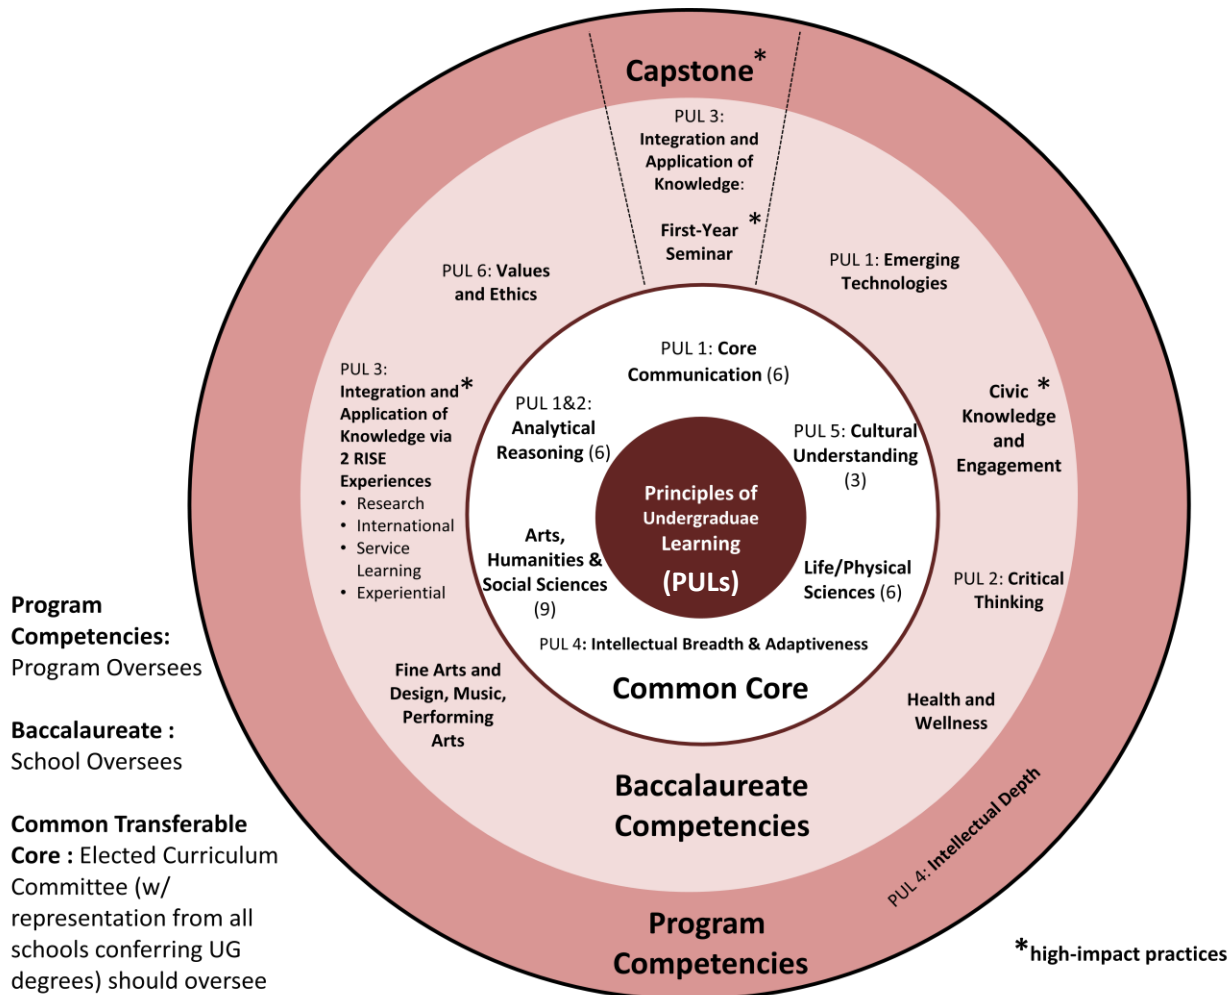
Capstone*

PUL 3: Integration and Application of Knowledge:

First-Year* Seminar

PUL 6: Values and Ethics

PUL 1: Emerging Technologies

PUL 3: Integration and* Application of Knowledge via 2 RISE Experiences
• Research
• International
• Service Learning
• Experiential

Civic* Knowledge and Engagement

PUL 1: Core Communication (6)

PUL 1&2: Analytical Reasoning (6)

PUL 5: Cultural Understanding (3)

Principles of Undergraduae Learning (PULs)

Arts, Humanities & Social Sciences (9)

Life/Physical Sciences (6)

PUL 4: Intellectual Breadth & Adaptiveness

Common Core

PUL 2: Critical Thinking

Fine Arts and Design, Music, Performing Arts

Health and Wellness

Baccalaureate Competencies

PUL 4: Intellectual Depth

Program Competencies

Program Competencies: Program Oversees

Baccalaureate : School Oversees

Common Transferable Core : Elected Curriculum Committee (w/ representation from all schools conferring UG degrees) should oversee

*high-impact practices